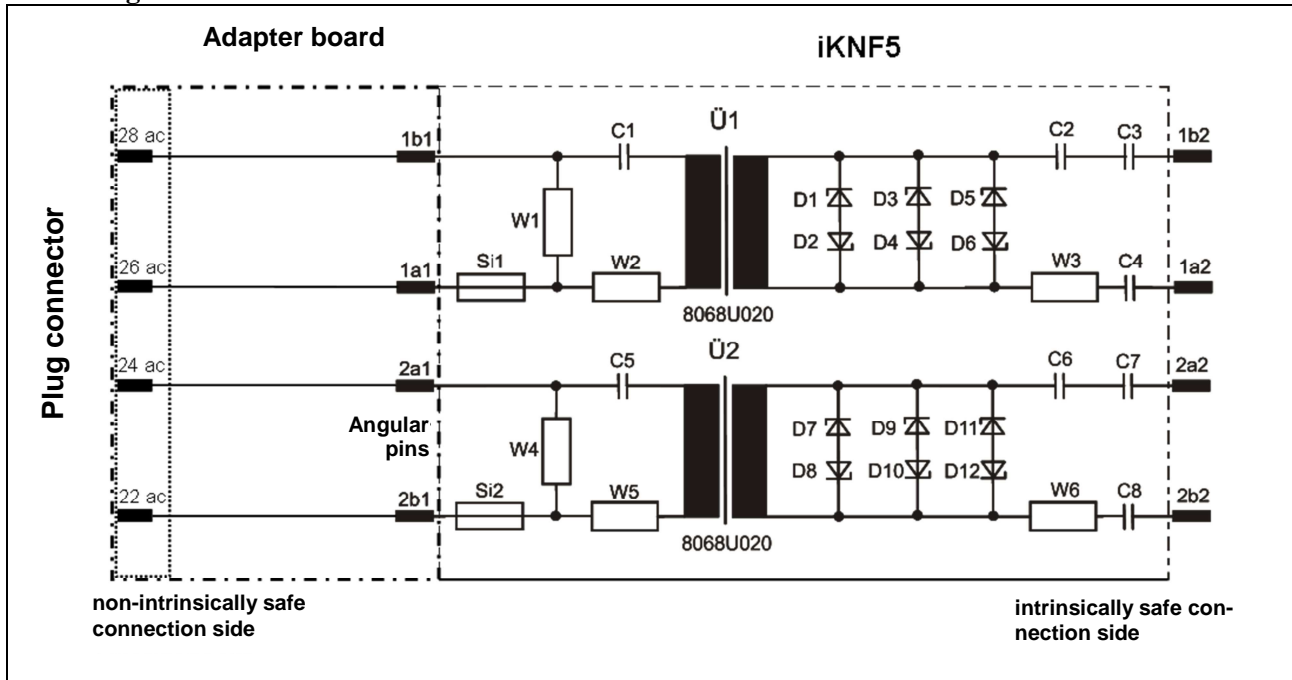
Adapter board

iKNF5

Plug connector

28 ac
26 ac
24 ac
22 ac

1b1
1a1
2a1
2b1

Angular pins

C1
Ü1
W1
Si1
W2
8068U020
D1
D2
D3
D4
D5
D6
C2
C3
1b2
W3
C4
1a2

C5
Ü2
W4
Si2
W5
8068U020
D7
D8
D9
D10
D11
D12
C6
C7
2a2
W6
C8
2b2

non-intrinsically safe connection side

intrinsically safe connection side